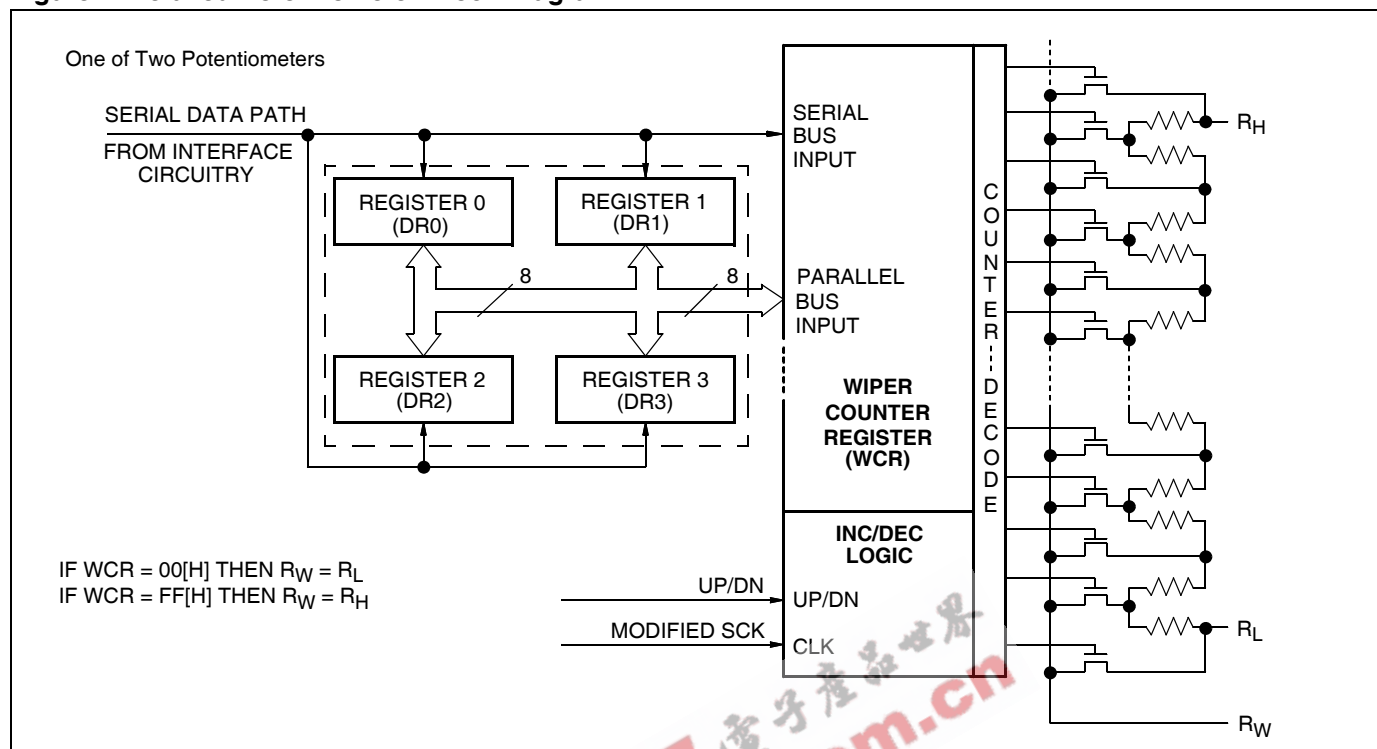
One of Two Potentiometers

SERIAL DATA PATH

FROM INTERFACE CIRCUITRY

REGISTER 0 (DR0)

REGISTER 1 (DR1)

8

8

REGISTER 2 (DR2)

REGISTER 3 (DR3)

SERIAL BUS INPUT

PARALLEL BUS INPUT

WIPER COUNTER REGISTER (WCR)

INC/DEC LOGIC

UP/DN

CLK

COUNTER DECODE

$R_H$

$R_L$

$R_W$

IF WCR = 00[H] THEN $R_W = R_L$
IF WCR = FF[H] THEN $R_W = R_H$

UP/DN

MODIFIED SCK

电子产品世界 .com.cn